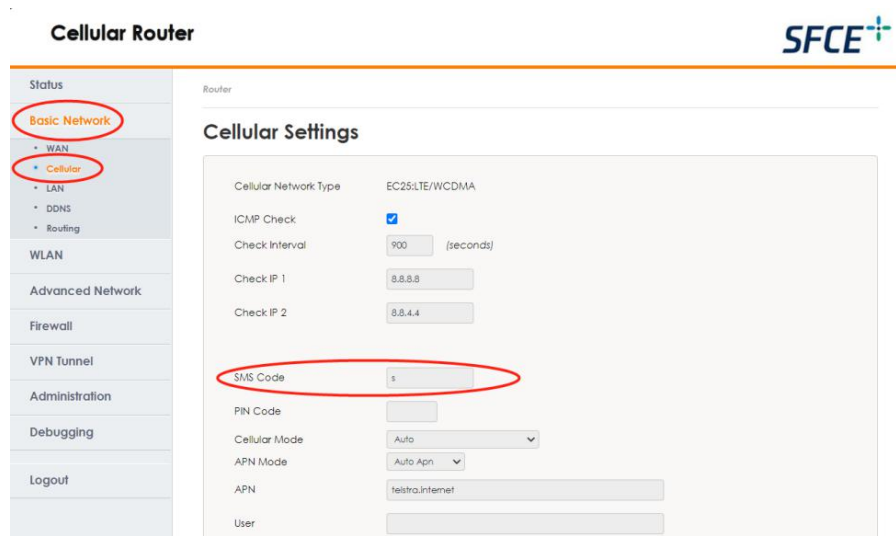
Cellular Router

SFCE

Status
Basic Network
• WAN
• Cellular
• LAN
• DDNS
• Routing
WLAN
Advanced Network
Firewall
VPN Tunnel
Administration
Debugging
Logout

Router

Cellular Settings

Cellular Network Type EC25:LTE/WCDMA
ICMP Check
Check Interval 900 (seconds)
Check IP 1 8.8.8.8
Check IP 2 8.8.4.4
SMS Code s
PIN Code
Cellular Mode Auto
APN Mode Auto Apn
APN telstra.internet
User